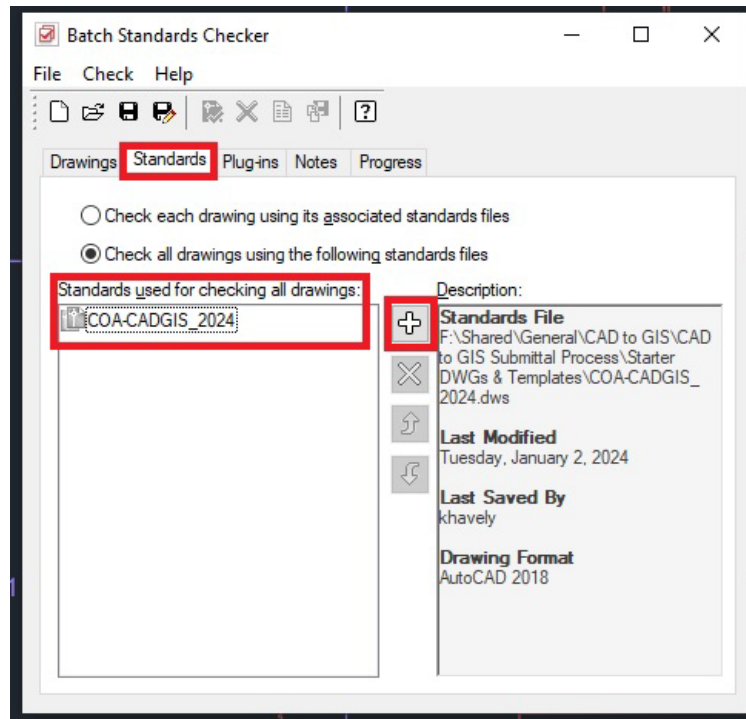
Batch Standards Checker

File Check Help

Drawings Standards Plug-ins Notes Progress

Check each drawing using its associated standards files

Check all drawings using the following standards files

Standards used for checking all drawings:

COA-CADGIS_2024

Description:

Standards File
F:\Shared\General\CAD to GIS\CAD to GIS Submittal Process\Starter DWGs & Templates\COA-CADGIS_2024.dws

Last Modified
Tuesday, January 2, 2024

Last Saved By
khavely

Drawing Format
AutoCAD 2018